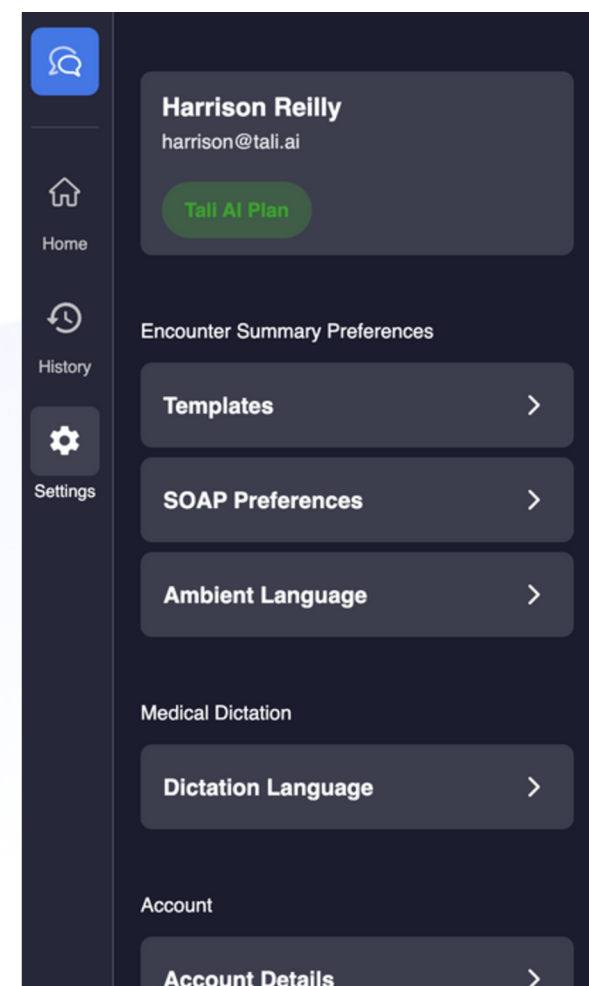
Home

History

Settings

Harrison Reilly
harrison@tali.ai

Tali AI Plan

Encounter Summary Preferences

Templates

SOAP Preferences

Ambient Language

Medical Dictation

Dictation Language

Account

Account Details